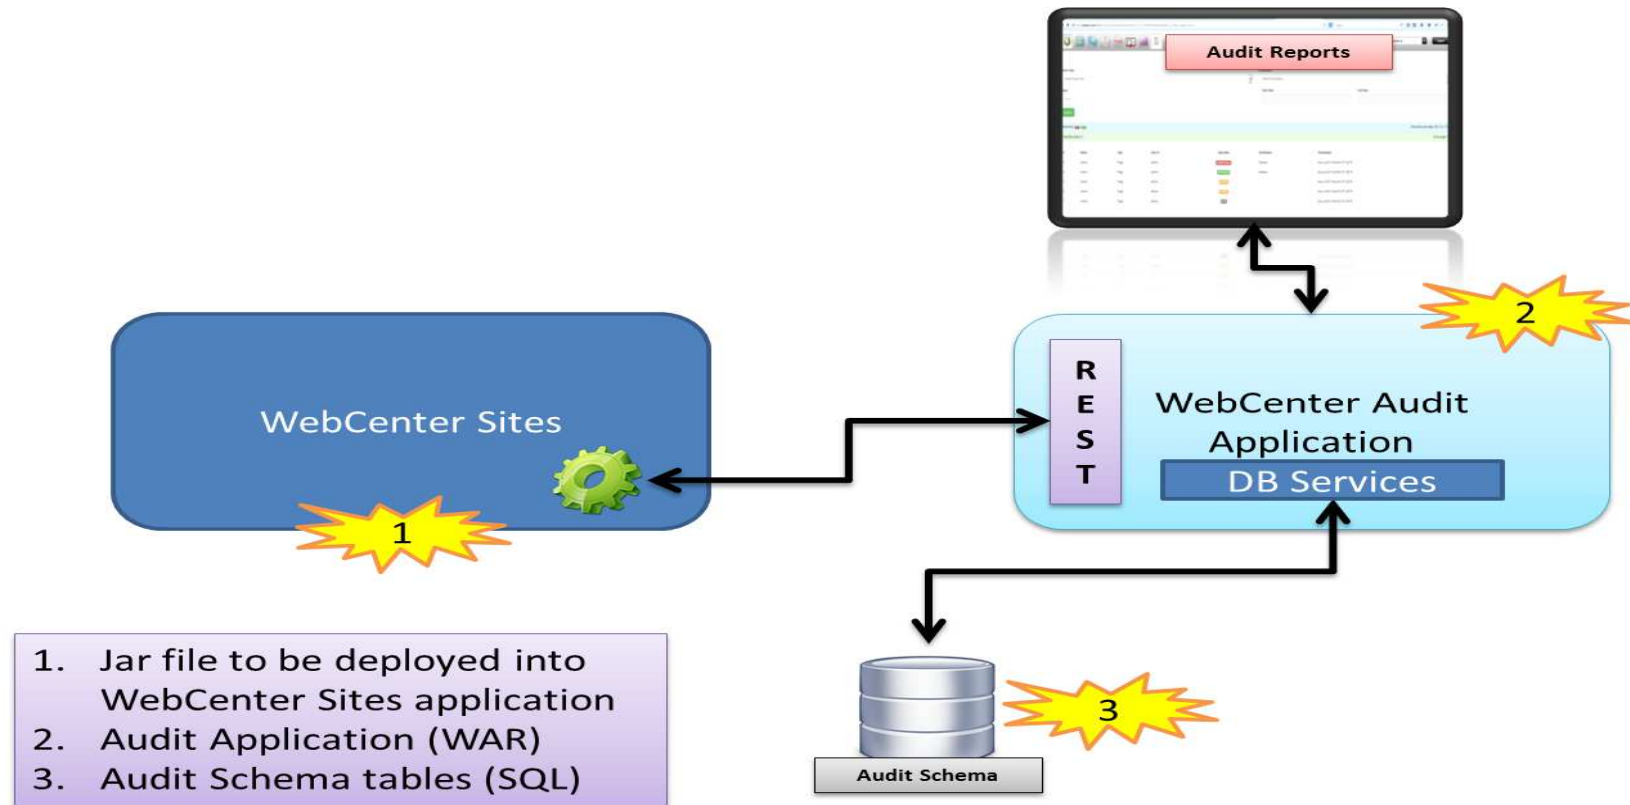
Audit Reports

2

REST

WebCenter Audit Application

DB Services

WebCenter Sites

1

3

Audit Schema

1. Jar file to be deployed into WebCenter Sites application
2. Audit Application (WAR)
3. Audit Schema tables (SQL)